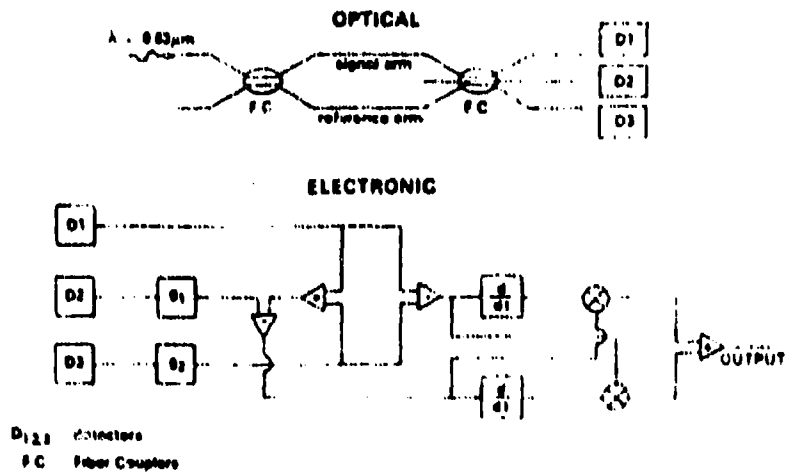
OPTICAL

$\lambda = 0.63\mu m$

signal arm

reference arm

F C

F C

D1

D2

D3

ELECTRONIC

D1

D2

D3

$\theta_1$

$\theta_2$

$\frac{d}{dt}$

$\frac{d}{dt}$

OUTPUT

$D_{1,2,3}$ Detectors

F C Fiber Couplers